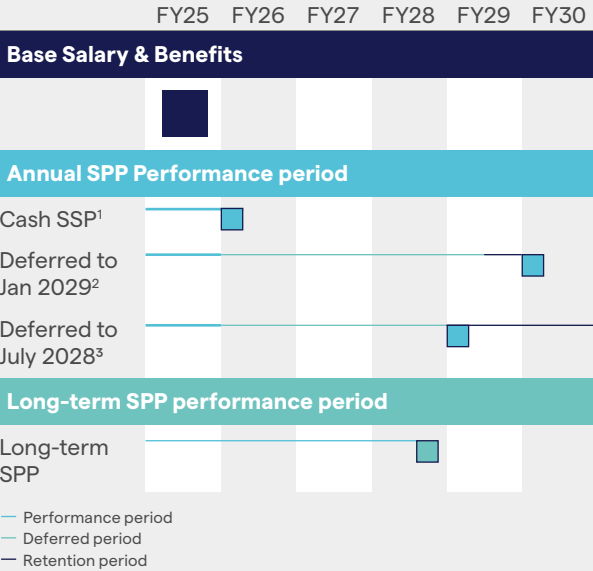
FY25 FY26 FY27 FY28 FY29 FY30

Base Salary & Benefits

Annual SPP Performance period

Cash SSP$^1$

Deferred to Jan 2029$^2$

Deferred to July 2028$^3$

Long-term SPP performance period

Long-term SPP

Performance period
Deferred period
Retention period